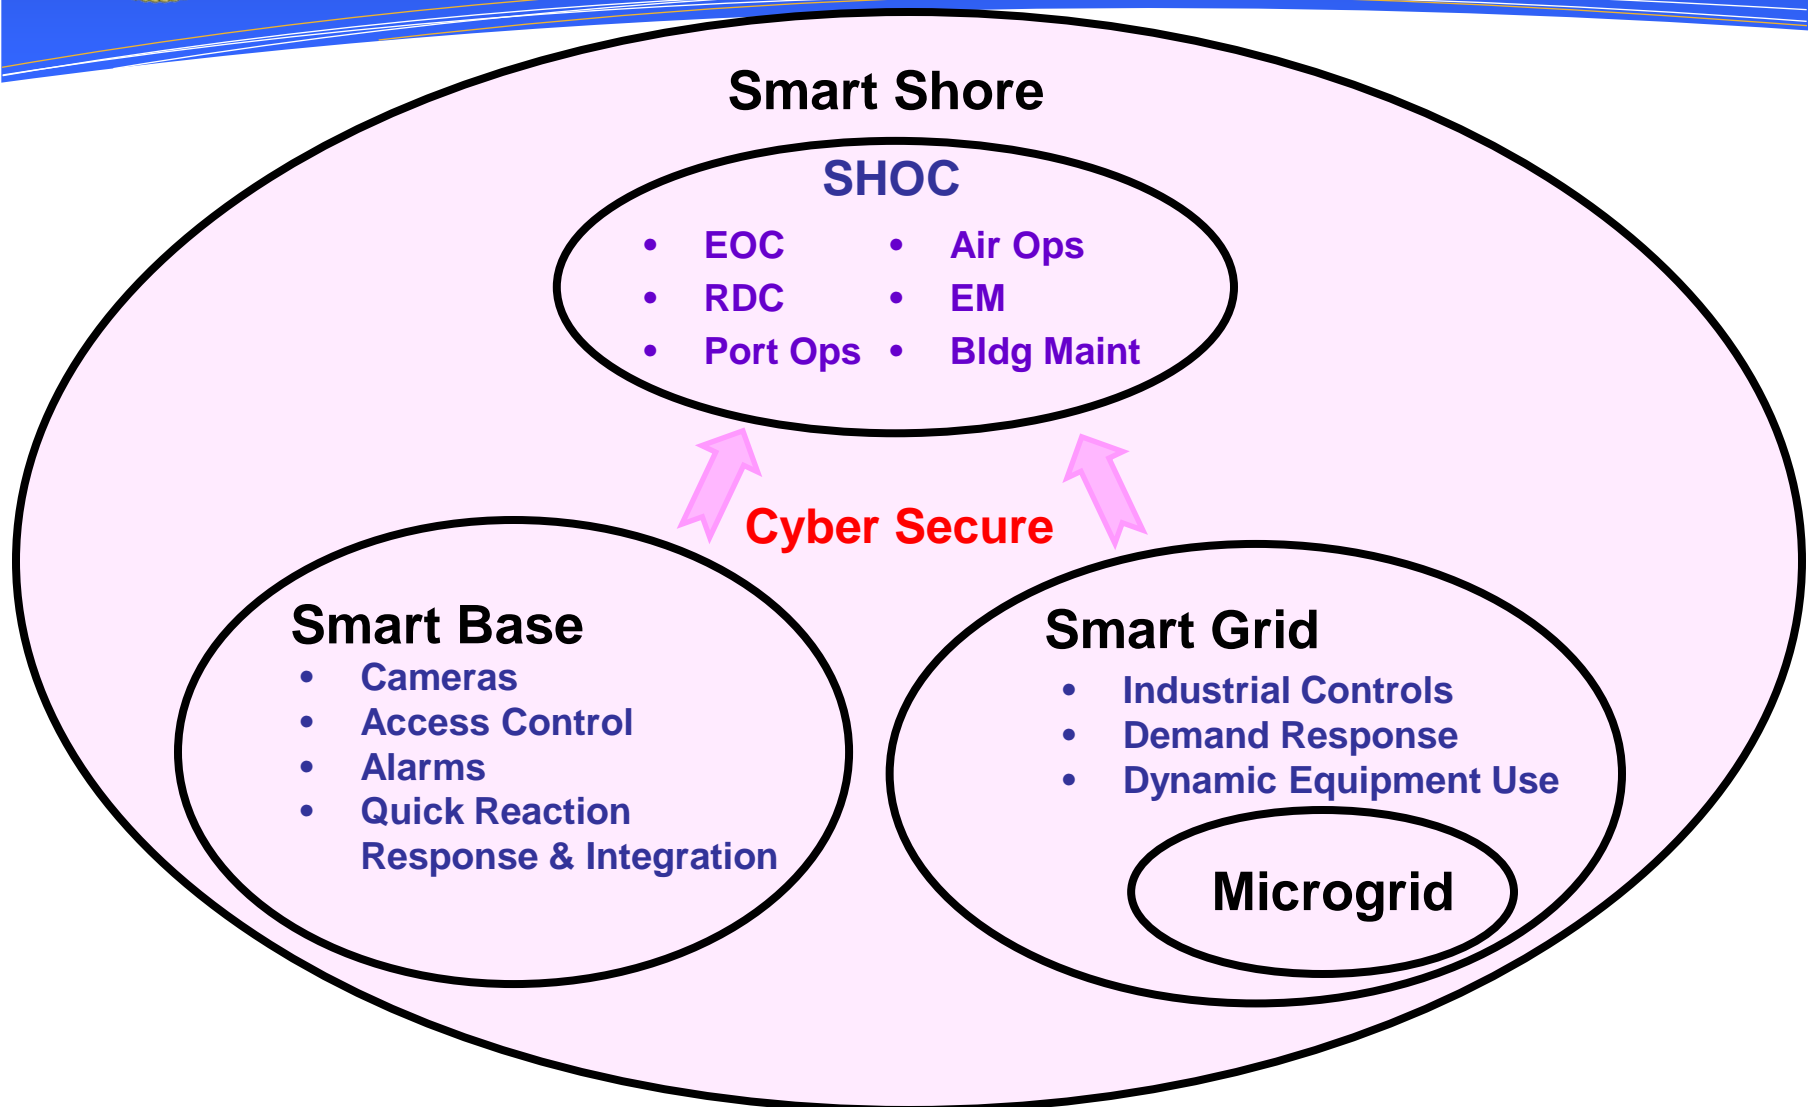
Smart Shore

SHOC

- EOC
- RDC
- Port Ops

- Air Ops
- EM
- Bldg Maint

Cyber Secure

Smart Base

- Cameras
- Access Control
- Alarms
- Quick Reaction Response & Integration

Smart Grid

- Industrial Controls
- Demand Response
- Dynamic Equipment Use

Microgrid